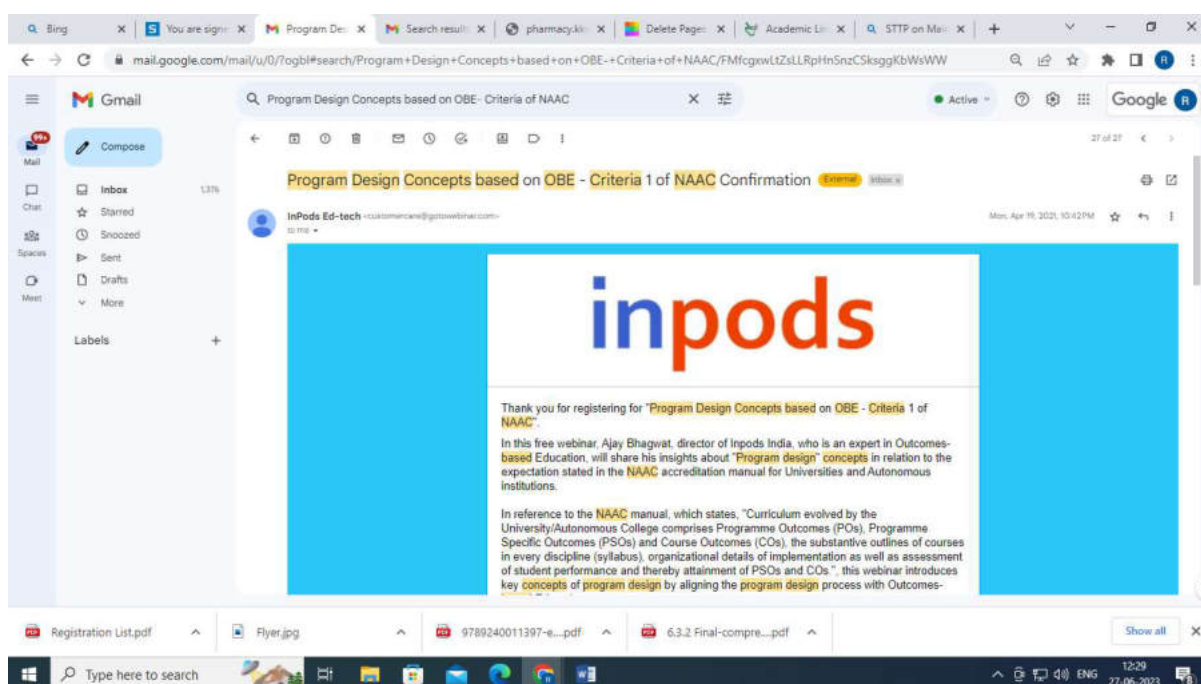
Bing | You are signe | Program Des | Search result | pharmacy.kk | Delete Pages | Academic Li | STTP on Ma |

mail.google.com/mail/u/0/?ogbl#search/Program+Design+Concepts+based+on+OBE-+Criteria+of+NAAC/FMfcgxwLtZsLLRpHnSnzCSksggKbWsWW

Gmail

Program Design Concepts based on OBE- Criteria of NAAC

Active

Google

Mail 99+

Chat

Spaces

Meet

Compose

Inbox 1,376

Starred

Snoozed

Sent

Drafts

More

Labels +

27 of 27

Program Design Concepts based on OBE - Criteria 1 of NAAC Confirmation External Inbox x

InPods Ed-tech <customercare@gotowebinar.com>
to me

Mon, Apr 19, 2021, 10:42 PM

inpods

Thank you for registering for "Program Design Concepts based on OBE - Criteria 1 of NAAC".

In this free webinar, Ajay Bhagwat, director of Inpods India, who is an expert in Outcomes-based Education, will share his insights about "Program design" concepts in relation to the expectation stated in the NAAC accreditation manual for Universities and Autonomous institutions.

In reference to the NAAC manual, which states, "Curriculum evolved by the University/Autonomous College comprises Programme Outcomes (POs), Programme Specific Outcomes (PSOs) and Course Outcomes (COs), the substantive outlines of courses in every discipline (syllabus), organizational details of implementation as well as assessment of student performance and thereby attainment of PSOs and COs.", this webinar introduces key concepts of program design by aligning the program design process with Outcomes-

Registration List.pdf | Flyer.jpg | 9789240011397-e....pdf | 6.3.2 Final-compre....pdf | Show all

Type here to search

ENG 12:29 27-06-2023